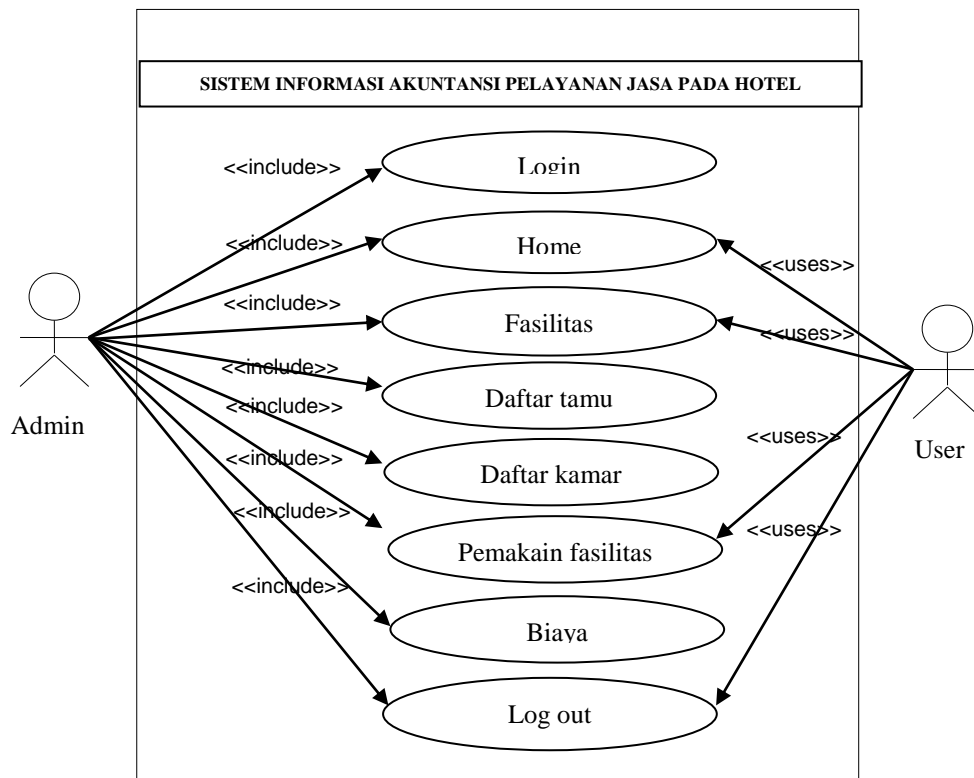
SISTEM INFORMASI AKUNTANSI PELAYANAN JASA PADA HOTEL

<<include>>
Login
<<include>>
Home
<<uses>>
<<include>>
Fasilitas
<<uses>>
<<include>>
Daftar tamu
<<include>>
<<include>>
Daftar kamar
<<uses>>
<<include>>
Pemakain fasilitas
<<uses>>
<<include>>
Biaya
Log out

Admin

User